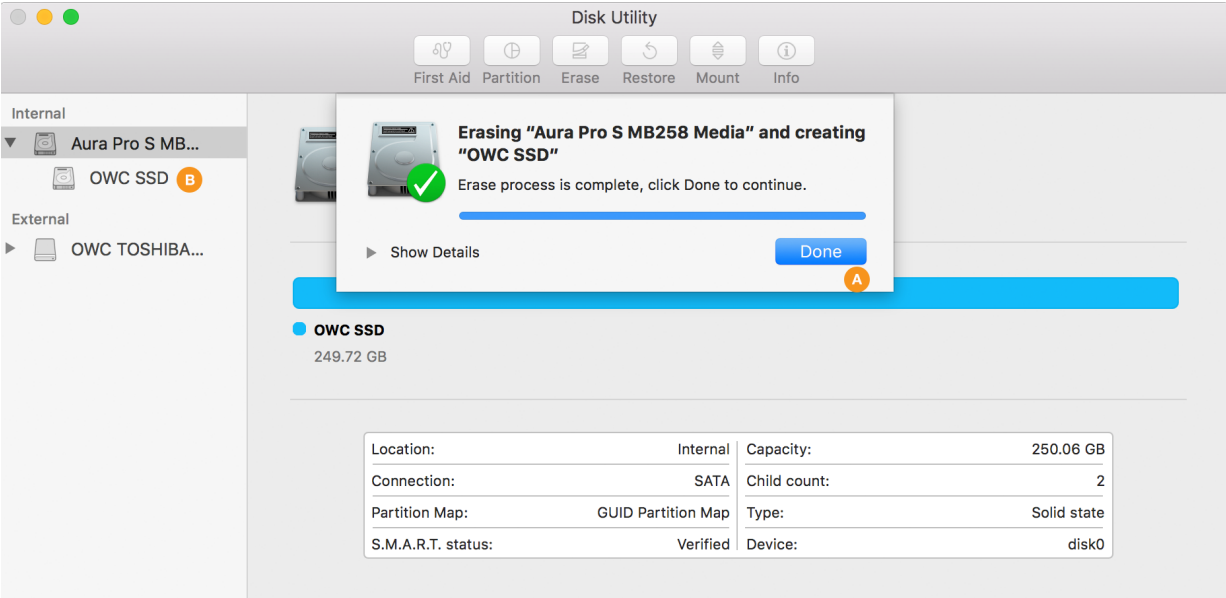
Disk Utility

First Aid Partition Erase Restore Mount Info

Internal

Aura Pro S MB...

OWC SSD B

External

OWC TOSHIBA...

Erasing “Aura Pro S MB258 Media” and creating “OWC SSD”

Erase process is complete, click Done to continue.

Show Details

Done

A

OWC SSD

249.72 GB

| Location: | Internal | Capacity: | 250.06 GB |
|---|---|---|---|
| Connection: | SATA | Child count: | 2 |
| Partition Map: | GUID Partition Map | Type: | Solid state |
| S.M.A.R.T. status: | Verified | Device: | disk0 |